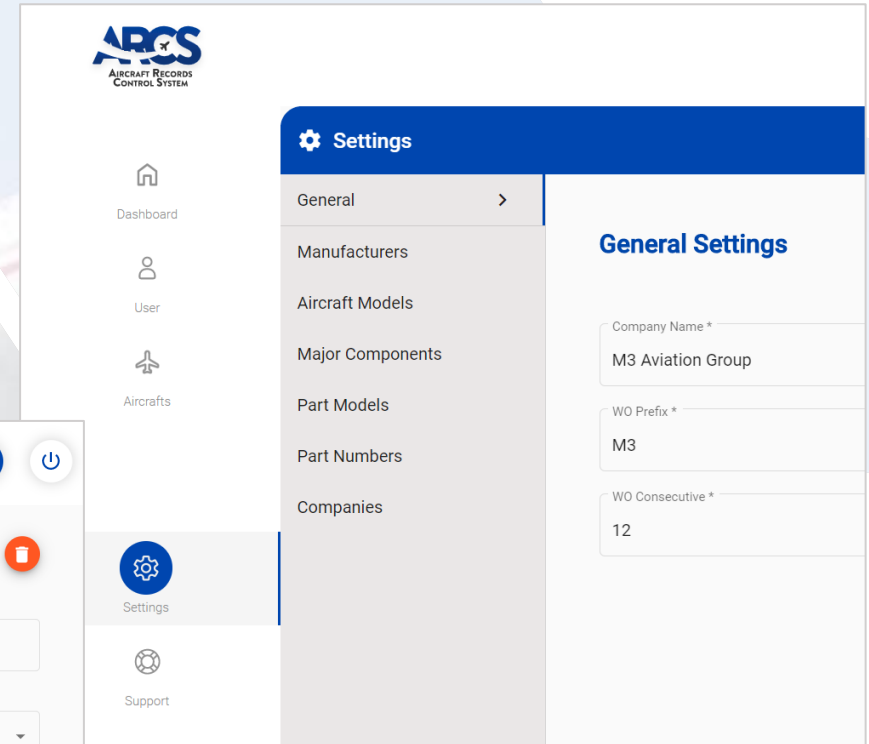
ARCS
AIRCRAFT RECORDS CONTROL SYSTEM

Dashboard

User

Aircrafts

Settings

Support

Settings

General

Manufacturers

Aircraft Models

Major Components

Part Models

Part Numbers

Companies

General Settings

Company Name *
M3 Aviation Group

WO Prefix *
M3

WO Consecutive *
12